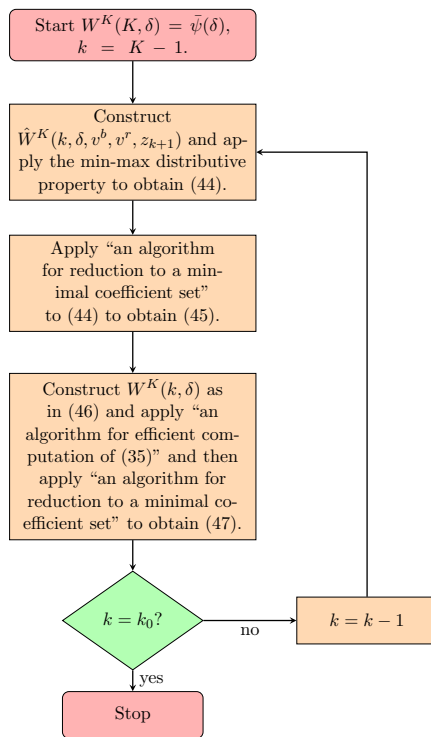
Start $W^K(K,\delta) = \bar{\psi}(\delta)$, $k = K - 1$.

Construct $\hat{W}^K(k,\delta,v^b,v^r,z_{k+1})$ and apply the min-max distributive property to obtain (44).

Apply "an algorithm for reduction to a minimal coefficient set" to (44) to obtain (45).

Construct $W^K(k,\delta)$ as in (46) and apply "an algorithm for efficient computation of (35)" and then apply "an algorithm for reduction to a minimal coefficient set" to obtain (47).

$k = k_0$?

no

$k = k - 1$

yes

Stop